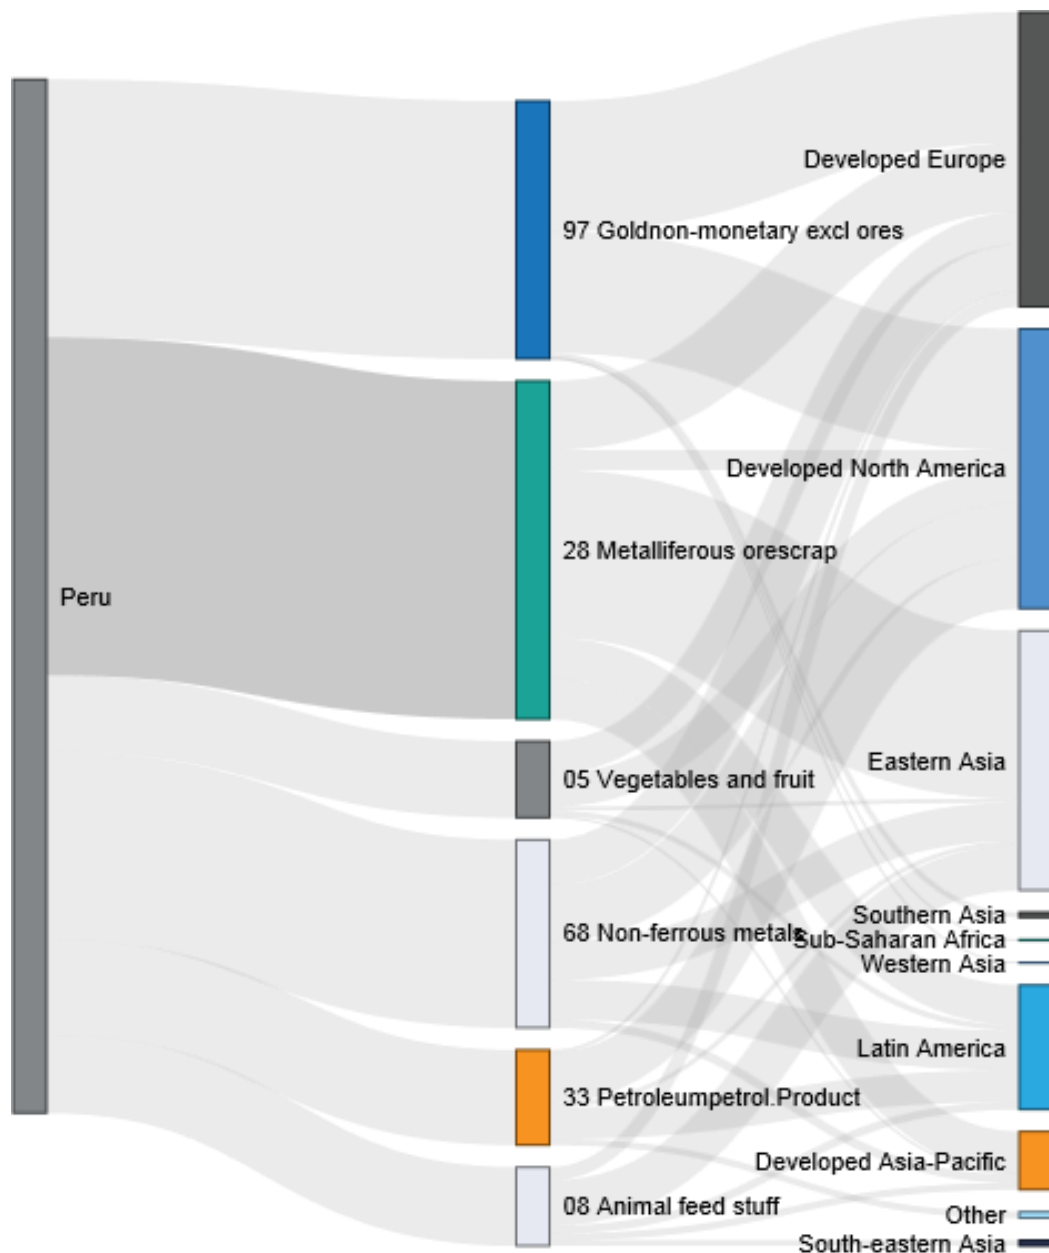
Peru

97 Goldnon-monetary excl ores

28 Metalliferous orescrap

05 Vegetables and fruit

68 Non-ferrous metals

33 Petroleumpetrol.Product

08 Animal feed stuff

Developed Europe

Developed North America

Eastern Asia

Southern Asia

Sub-Saharan Africa

Western Asia

Latin America

Developed Asia-Pacific

Other

South-eastern Asia